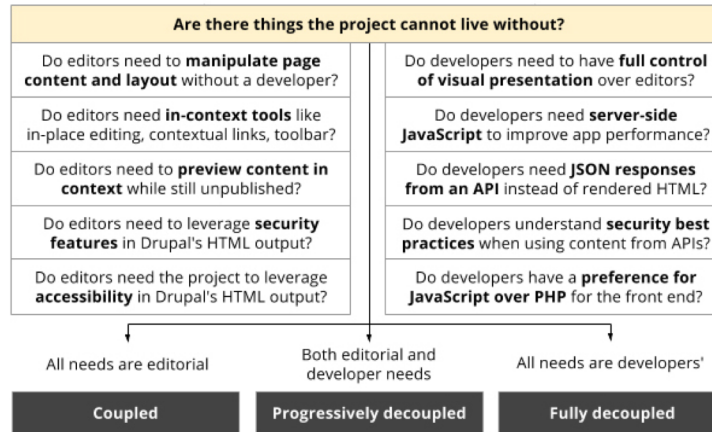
Are there things the project cannot live without?

Do editors need to manipulate page content and layout without a developer?

Do editors need in-context tools like in-place editing, contextual links, toolbar?

Do editors need to preview content in context while still unpublished?

Do editors need to leverage security features in Drupal's HTML output?

Do editors need the project to leverage accessibility in Drupal's HTML output?

Do developers need to have full control of visual presentation over editors?

Do developers need server-side JavaScript to improve app performance?

Do developers need JSON responses from an API instead of rendered HTML?

Do developers understand security best practices when using content from APIs?

Do developers have a preference for JavaScript over PHP for the front end?

All needs are editorial

Both editorial and developer needs

All needs are developers'

Coupled

Progressively decoupled

Fully decoupled